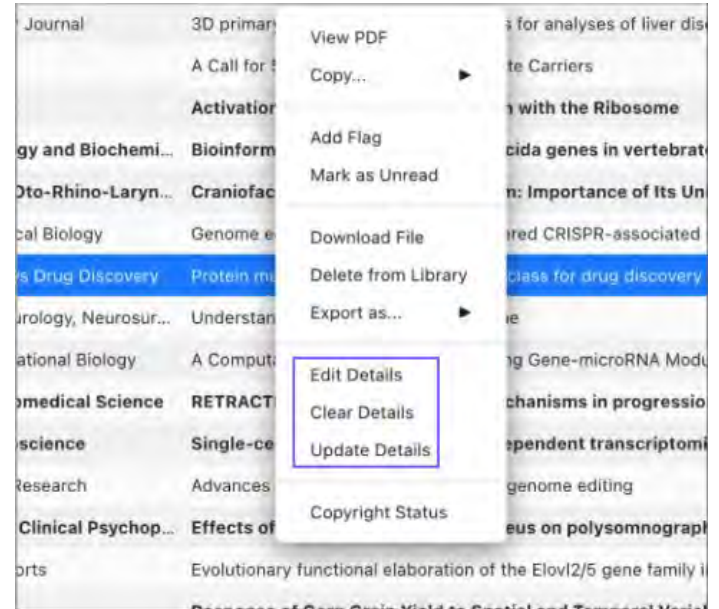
| | | | |
|---|---|---|---|
| Journal | 3D primary | View PDF | s for analyses of liver dis |
| | A Call for | Copy... ▶ | te Carriers |
| | Activation | | with the Ribosome |
| gy and Biochemi... | Bioinform | Add Flag | cida genes in vertebrat |
| Dto-Rhino-Laryn... | Craniofac | Mark as Unread | n: Importance of Its Un |
| cal Biology | Genome e | Download File | red CRISPR-associated |
| s Drug Discovery | Protein m | Delete from Library | class for drug discovery |
| urology, Neurosur... | Understan | Export as... ▶ | ie |
| ational Biology | A Comput | Edit Details | ng Gene-microRNA Modu |
| omedical Science | RETRACT | Clear Details | chanisms in progressio |
| science | Single-ce | Update Details | ependent transcriptomi |
| Research | Advances | | genome editing |
| Clinical Psychop... | Effects of | Copyright Status | eus on polysomnograph |
| orts | Evolutionary functional elaboration of the Elovl2/5 gene family i | | |